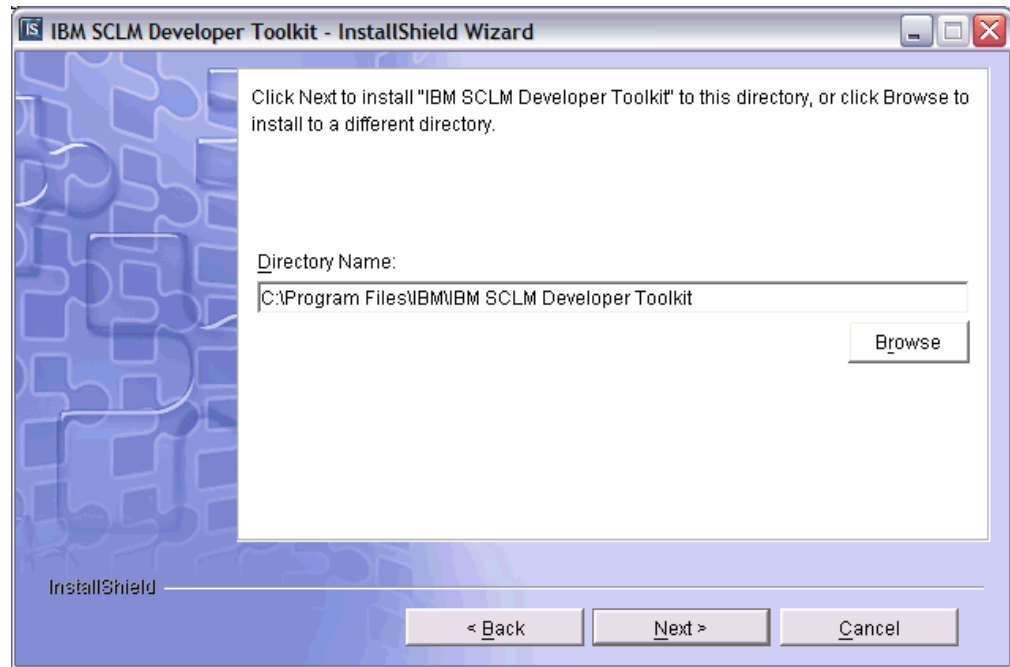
IS IBM SCLM Developer Toolkit - InstallShield Wizard

Click Next to install "IBM SCLM Developer Toolkit" to this directory, or click Browse to install to a different directory.

Directory Name:

C:\Program Files\IBM\IBM SCLM Developer Toolkit

Browse

InstallShield

< Back

Next >

Cancel